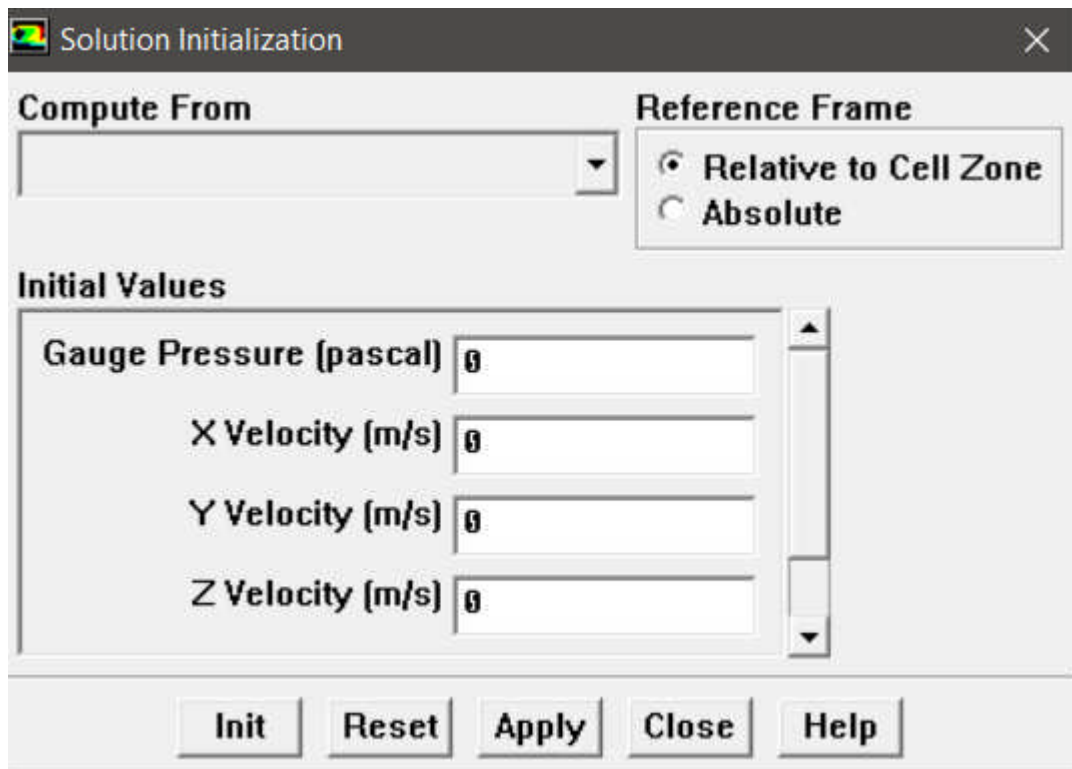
Solution Initialization

Compute From

Reference Frame
Relative to Cell Zone
Absolute

Initial Values
Gauge Pressure (pascal) 0
X Velocity (m/s) 0
Y Velocity (m/s) 0
Z Velocity (m/s) 0

Init Reset Apply Close Help